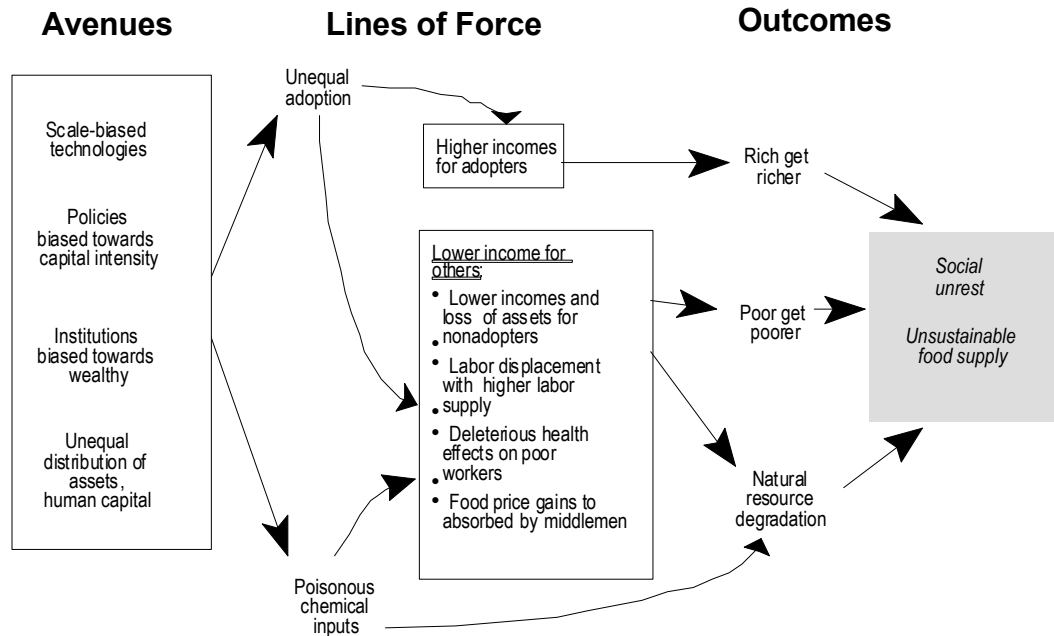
Avenues

Lines of Force

Outcomes

Scale-biased technologies

Policies biased towards capital intensity

Institutions biased towards wealthy

Unequal distribution of assets, human capital

Unequal adoption

Higher incomes for adopters

Lower income for others;

• Lower incomes and loss of assets for nonadopters

• Labor displacement with higher labor supply

• Deleterious health effects on poor workers

• Food price gains to absorbed by middlemen

Poisonous chemical inputs

Rich get richer

Poor get poorer

Natural resource degradation

Social unrest

Unsustainable food supply